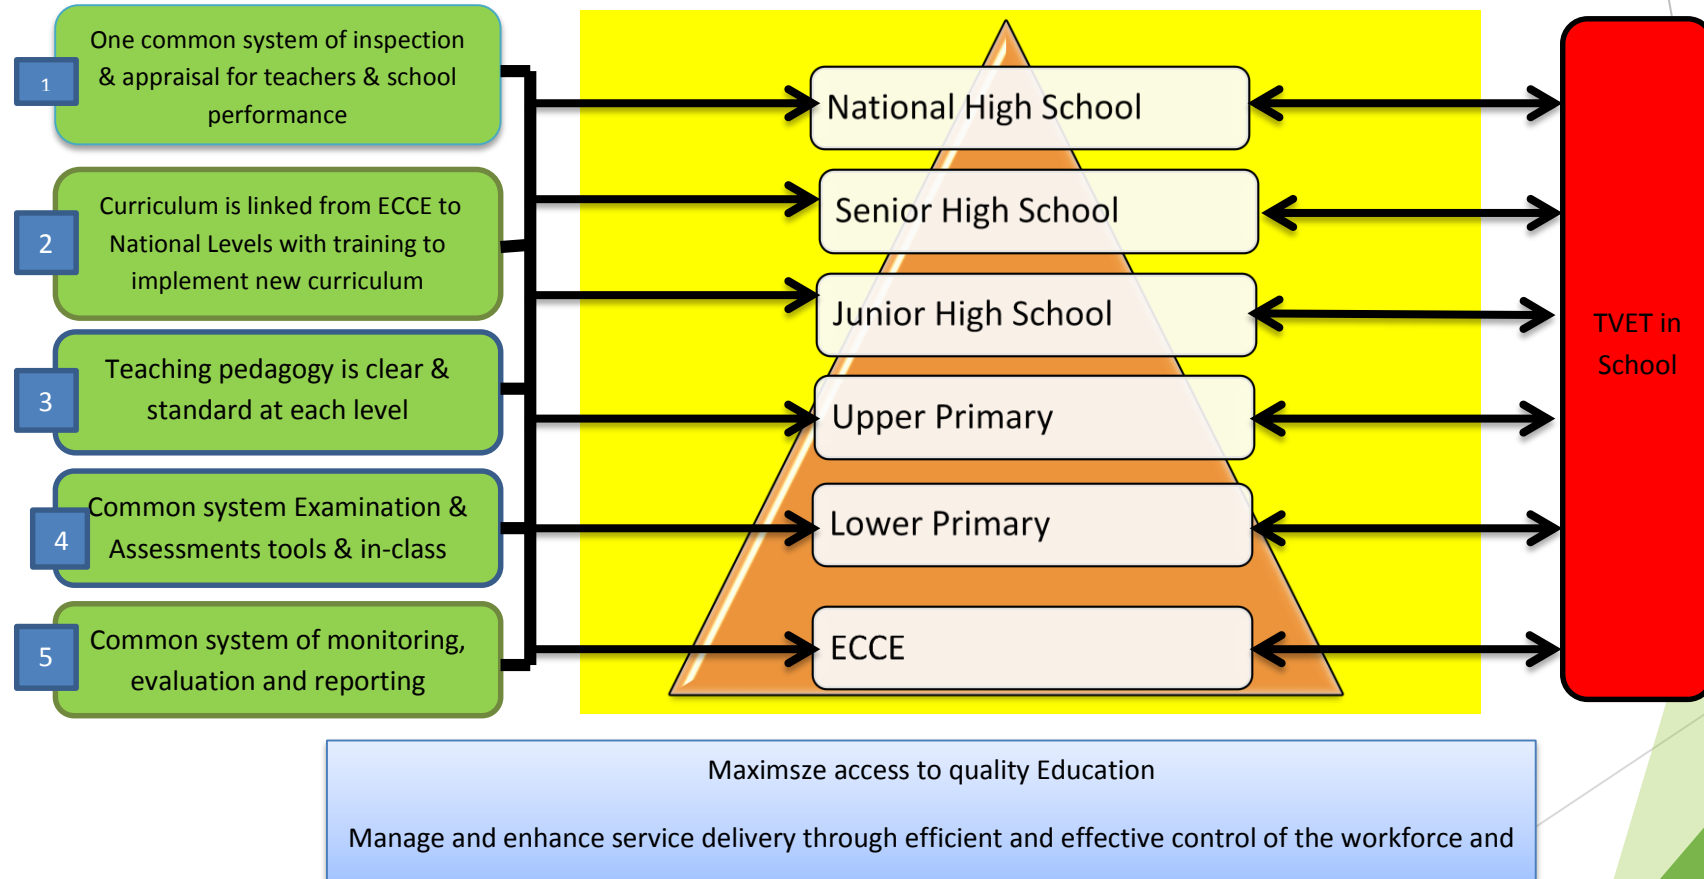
1
One common system of inspection & appraisal for teachers & school performance

2
Curriculum is linked from ECCE to National Levels with training to implement new curriculum

3
Teaching pedagogy is clear & standard at each level

4
Common system Examination & Assessments tools & in-class

5
Common system of monitoring, evaluation and reporting

National High School

Senior High School

Junior High School

Upper Primary

Lower Primary

ECCE

TVET in School

Maximsze access to quality Education

Manage and enhance service delivery through efficient and effective control of the workforce and